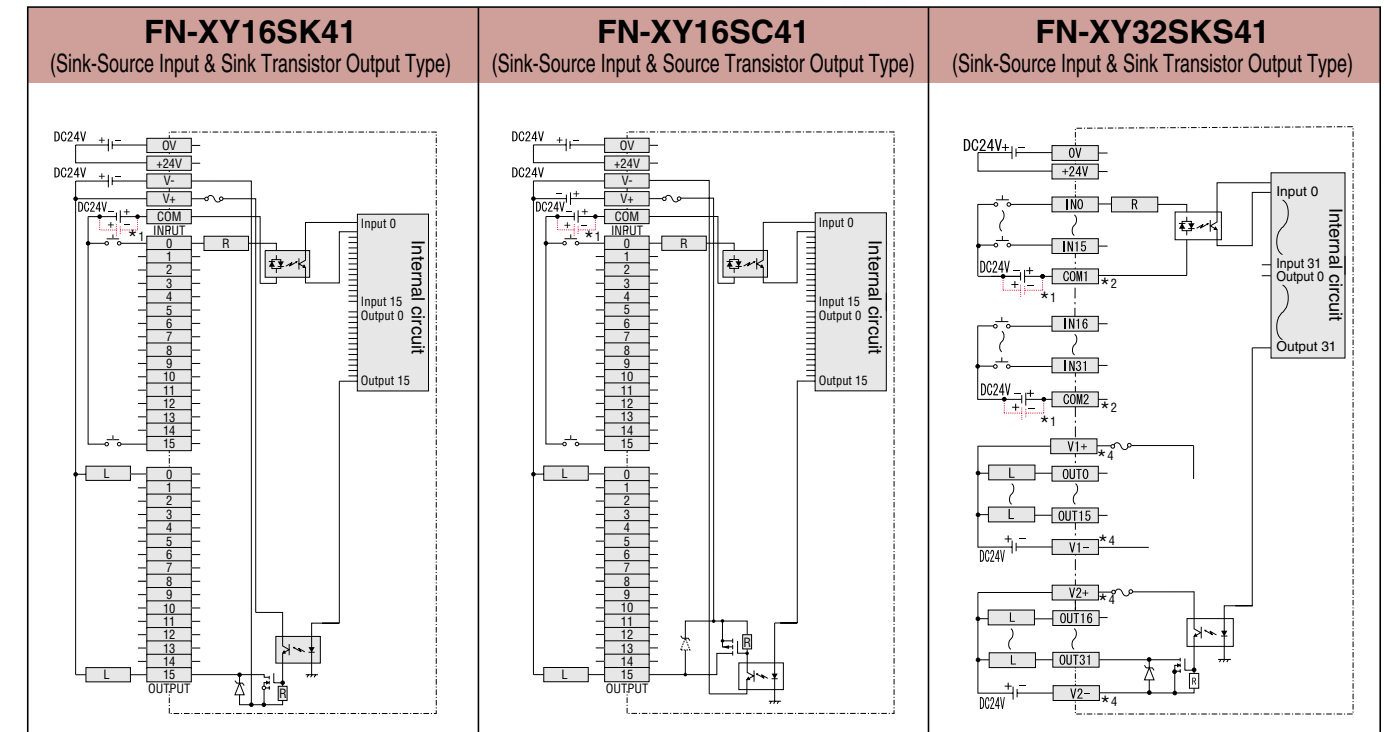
FN-XY16SK41
(Sink-Source Input & Sink Transistor Output Type)

DC24V
0V
+24V
DC24V
V-
V+
DC24V
COM
INPUT
*1
0
R
1
2
3
4
5
6
7
8
9
10
11
12
13
14
15
Input 0
Input 15
Output 0
Output 15
Internal circuit
L
0
1
2
3
4
5
6
7
8
9
10
11
12
13
14
15
L
15
OUTPUT
R

FN-XY16SC41
(Sink-Source Input & Source Transistor Output Type)

DC24V
0V
+24V
DC24V
V-
V+
DC24V
COM
INPUT
*1
0
R
1
2
3
4
5
6
7
8
9
10
11
12
13
14
15
Input 0
Input 15
Output 0
Output 15
Internal circuit
L
0
1
2
3
4
5
6
7
8
9
10
11
12
13
14
15
L
15
OUTPUT
R

FN-XY32SKS41
(Sink-Source Input & Sink Transistor Output Type)

DC24V
0V
+24V
IN0
R
IN15
DC24V
COM1
*1
*2
IN16
IN31
DC24V
COM2
*1
*2
Input 0
Input 31
Output 0
Output 31
Internal circuit
V1+
*4
L
OUT0
L
OUT15
DC24V
V1-
*4
V2+
*4
L
OUT16
L
OUT31
R
DC24V
V2-
*4